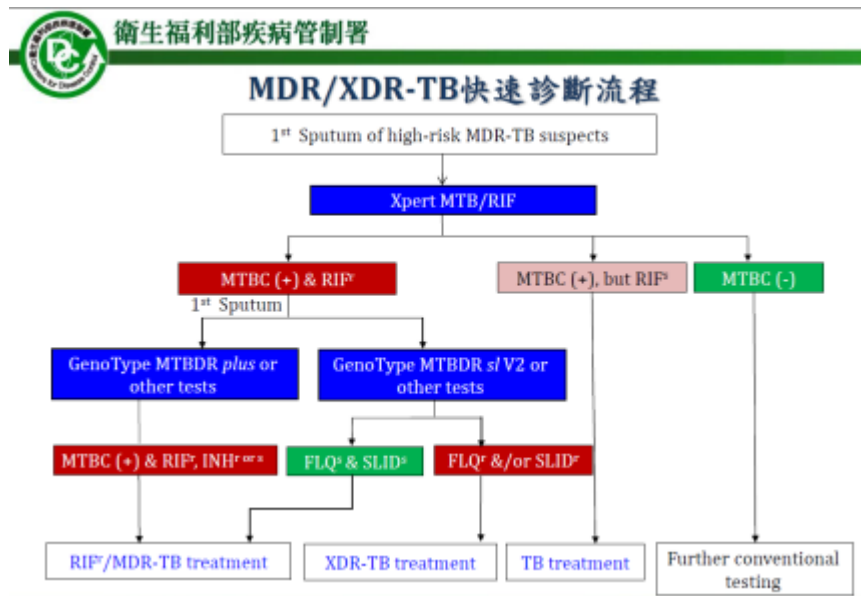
衛生福利部疾病管制署

MDR/XDR-TB快速診斷流程

1$^{st}$ Sputum of high-risk MDR-TB suspects

Xpert MTB/RIF

MTBC (+) & RIF$^{r}$

MTBC (+), but RIF$^{s}$

MTBC (-)

1$^{st}$ Sputum

GenoType MTBDR *plus* or other tests

GenoType MTBDR *sl* V2 or other tests

MTBC (+) & RIF$^{r}$, INH$^{r \text{ or } s}$

FLQ$^{s}$ & SLID$^{s}$

FLQ$^{r}$ &/or SLID$^{r}$

RIF$^{r}$/MDR-TB treatment

XDR-TB treatment

TB treatment

Further conventional testing